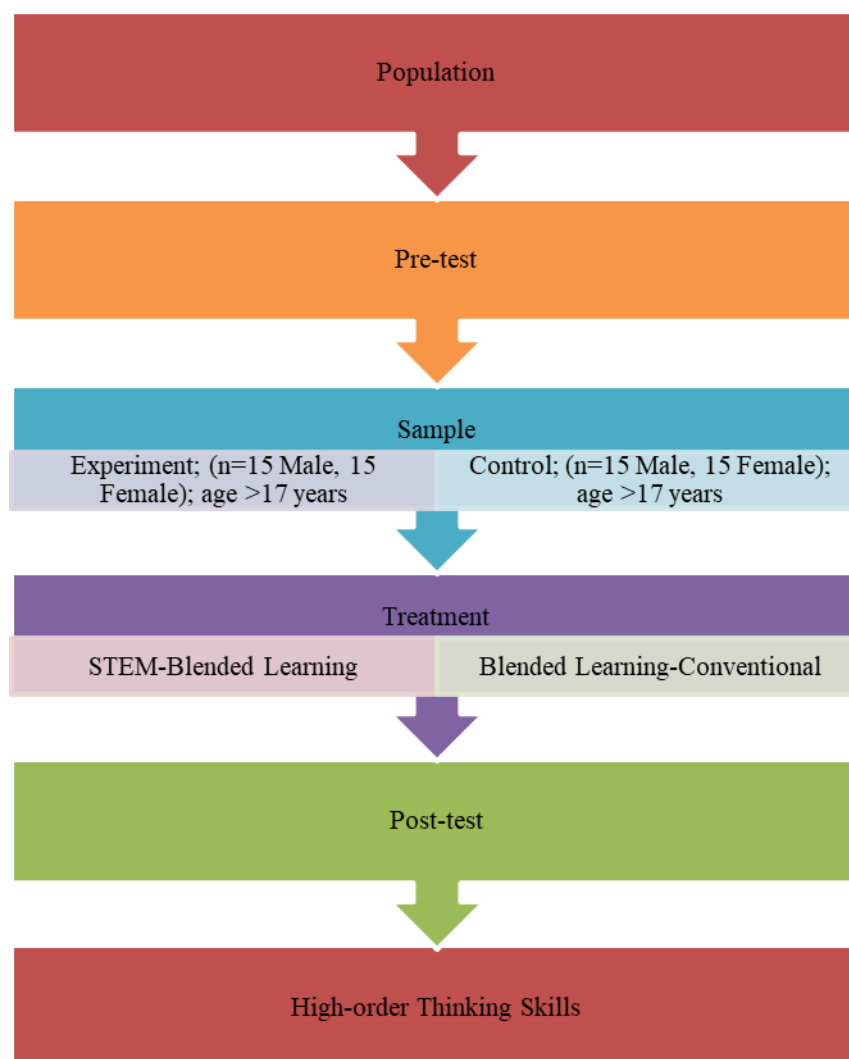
Population

Pre-test

Sample

Experiment; (n=15 Male, 15 Female); age >17 years

Control; (n=15 Male, 15 Female); age >17 years

Treatment

STEM-Blended Learning

Blended Learning-Conventional

Post-test

High-order Thinking Skills